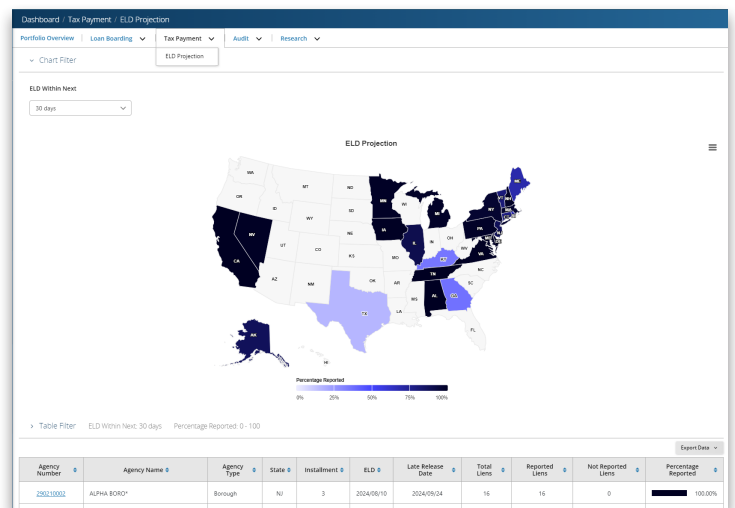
Dashboard / Tax Payment / ELD Projection

Portfolio Overview | Loan Boarding | Tax Payment | Audit | Research

ELD Projection

Chart Filter

ELD Within Next

30 days

ELD Projection

WA MT ND OR ID SD MN WI MI WY NE IA IL IN OH NY PA NV UT CO KS MO KY WV VA CA AZ NM OK AR TN NC SC MS AL GA TX LA FL AK HI ME VT NH

Percentage Reported

0% 25% 50% 75% 100%

Table Filter ELD Within Next: 30 days Percentage Reported: 0 - 100

Export Data

| Agency Number | Agency Name | Agency Type | State | Installment | ELD | Late Release Date | Total Liens | Reported Liens | Not Reported Liens | Percentage Reported |
|---|---|---|---|---|---|---|---|---|---|---|
| 290210002 | ALPHA BORO* | Borough | NJ | 3 | 2024/08/10 | 2024/09/24 | 16 | 16 | 0 | 100.00% |